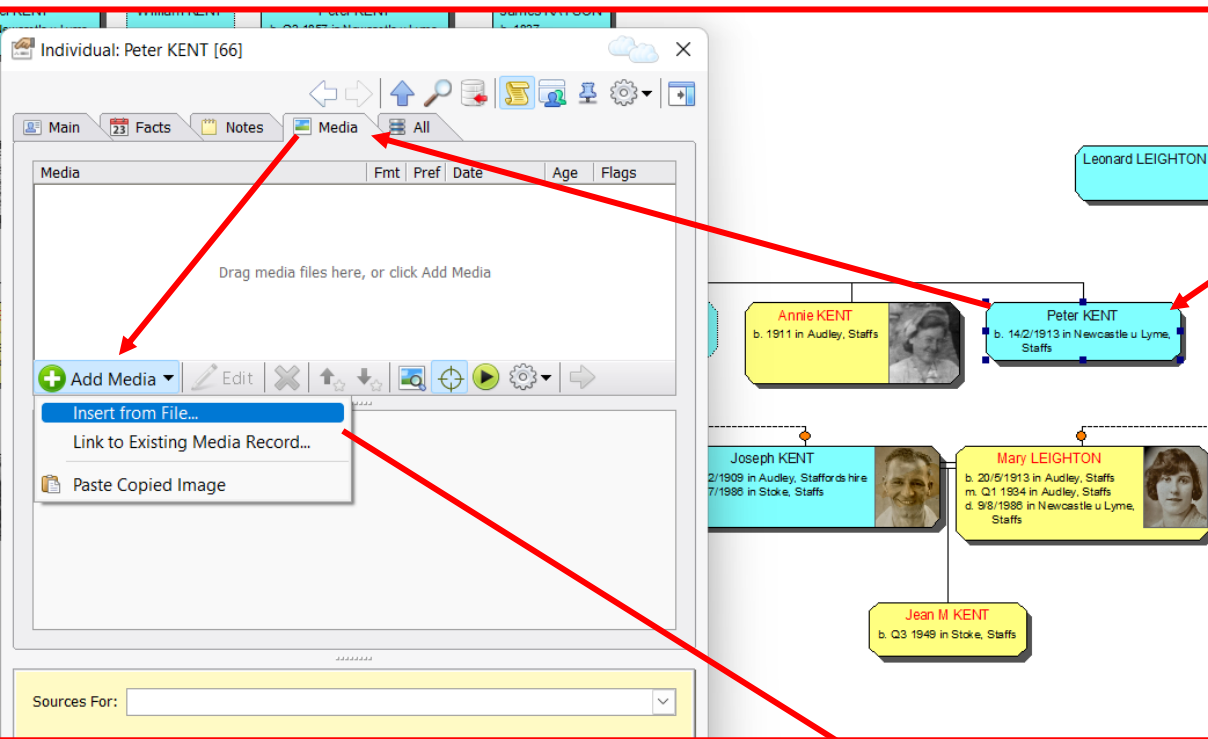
Individual: Peter KENT [66]

Main
Facts
Notes
Media
All

| Media | Fmt | Pref | Date | Age | Flags |
|---|---|---|---|---|---|

Drag media files here, or click Add Media

Add Media
Edit

Insert from File...
Link to Existing Media Record...
Paste Copied Image

Sources For:

Leonard LEIGHTON

Annie KENT
b. 1911 in Audley, Staffs

Peter KENT
b. 14/2/1913 in Newcastle u Lyme, Staffs

Joseph KENT
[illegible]2/1909 in Audley, Staffordshire
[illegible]7/1986 in Stoke, Staffs

Mary LEIGHTON
b. 20/5/1913 in Audley, Staffs
m. Q1 1934 in Audley, Staffs
d. 9/8/1986 in Newcastle u Lyme, Staffs

Jean M KENT
b. Q3 1949 in Stoke, Staffs